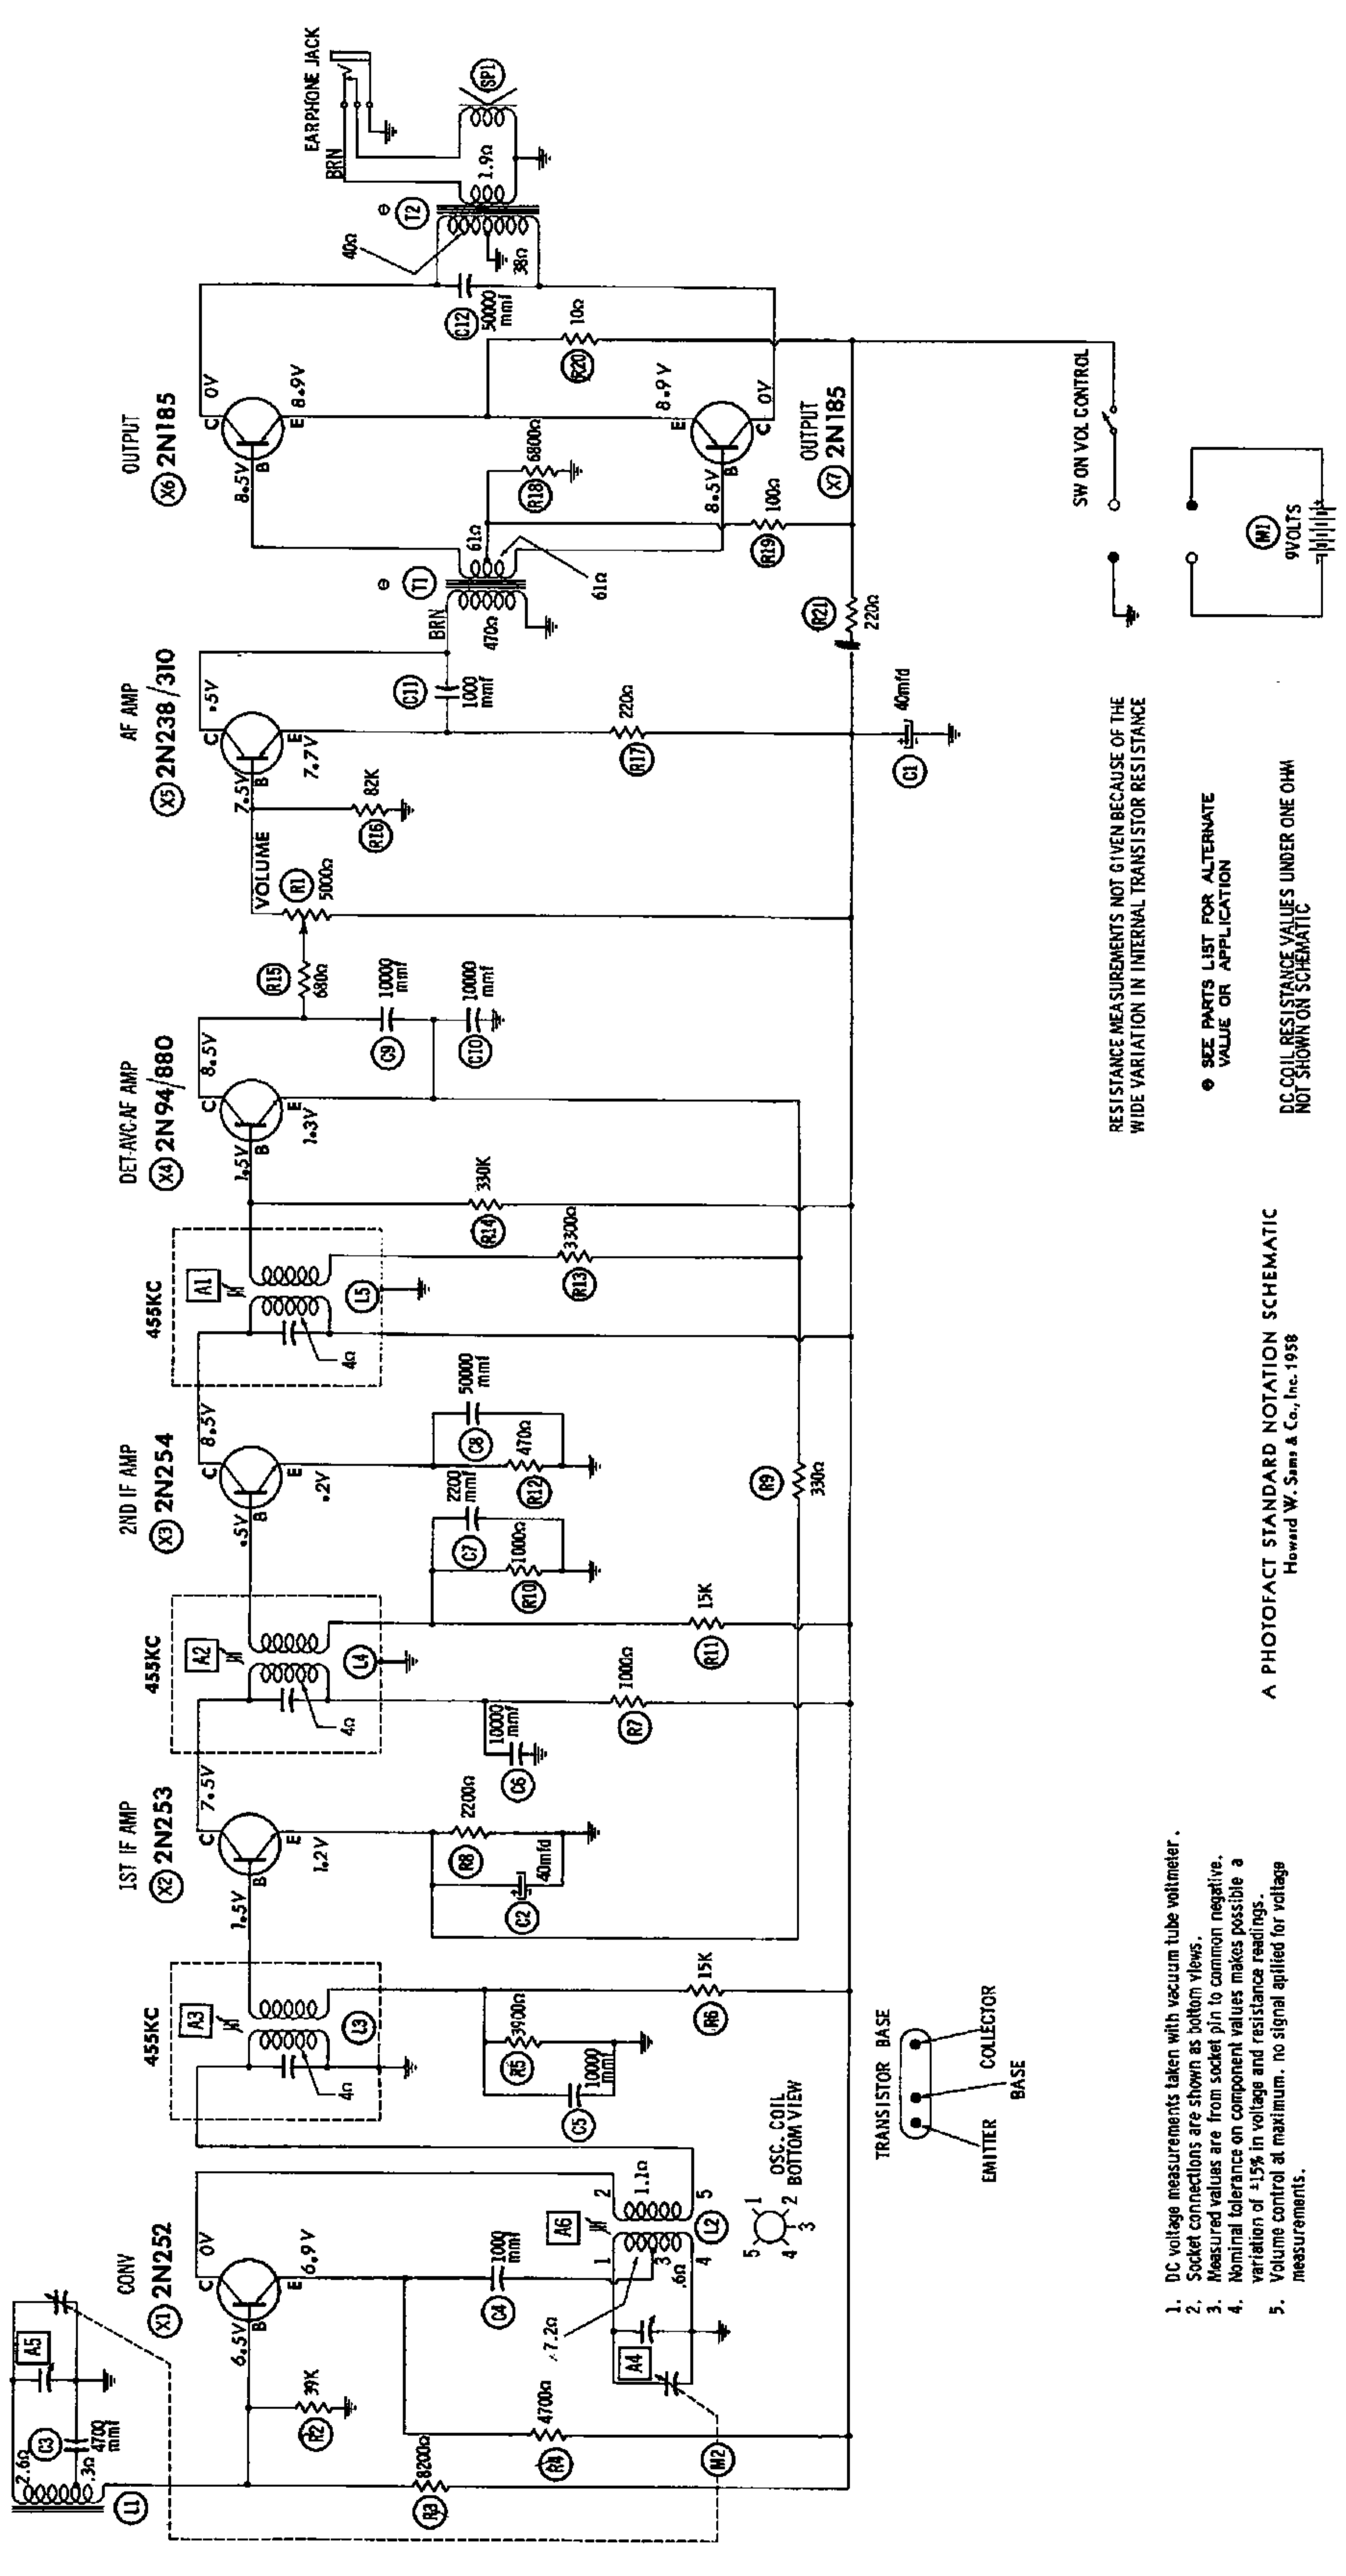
CONV
X1 2N252
C 0V
E 6.9V
B 6.5V

1ST IF AMP
X2 2N253
C 7.5V
E 1.2V
B 1.5V

2ND IF AMP
X3 2N254
C 8.5V
E .2V
B .5V

DET-AVC-AF AMP
X4 2N94/880
C 8.5V
E 1.3V
B 1.5V

AF AMP
X5 2N238/310
C .5V
E 7.7V
B 7.5V

OUTPUT
X6 2N185
C 0V
E 8.9V
B 8.5V

OUTPUT
X7 2N185
C 0V
E 8.9V
B 8.5V

455KC
A3
L3
4Ω

455KC
A2
L4
4Ω

455KC
A1
L5
4Ω

L1
2.6Ω
.3Ω
C3 470Ω mmf
A5

R2 39K
R3 8200Ω
R4 4700Ω
M2
C4 1000 mmf
A4
A6
L2
1.1Ω
.6Ω
7.2Ω
1 2 3 4 5

OSC. COIL BOTTOM VIEW
5 1 2 3 4

R5 3900Ω
C5 1000 mmf
R6 15K

R8 2200Ω
C2 40mfd
C6 10000 mmf
R7 1000Ω
R9 330Ω
R10 1000Ω
C7 2200 mmf
R11 15K
R12 470Ω
C8 50000 mmf
R13 3300Ω
R14 330K
C9 10000 mmf
C10 10000 mmf
R15 680Ω
R1 5000Ω
VOLUME
R16 82K
R17 220Ω
C1 40mfd
C11 1000 mmf
R21 220Ω
T1
BRN
470Ω
61Ω
61Ω
R18 6800Ω
R19 100Ω
R20 10Ω
C12 50000 mmf
T2
40Ω
38Ω
1.9Ω
SP1
BRN
EARPHONE JACK

SW ON VOL CONTROL
M1
9VOLTS

TRANSISTOR BASE
EMITTER
BASE
COLLECTOR

RESISTANCE MEASUREMENTS NOT GIVEN BECAUSE OF THE WIDE VARIATION IN INTERNAL TRANSISTOR RESISTANCE

⊖ SEE PARTS LIST FOR ALTERNATE VALUE OR APPLICATION

DC COIL RESISTANCE VALUES UNDER ONE OHM NOT SHOWN ON SCHEMATIC

A PHOTOFACT STANDARD NOTATION SCHEMATIC
Howard W. Sams & Co., Inc. 1958

1. DC voltage measurements taken with vacuum tube voltmeter.
2. Socket connections are shown as bottom views.
3. Measured values are from socket pin to common negative.
4. Nominal tolerance on component values makes possible a variation of ±15% in voltage and resistance readings.
5. Volume control at maximum. no signal apllied for voltage measurements.